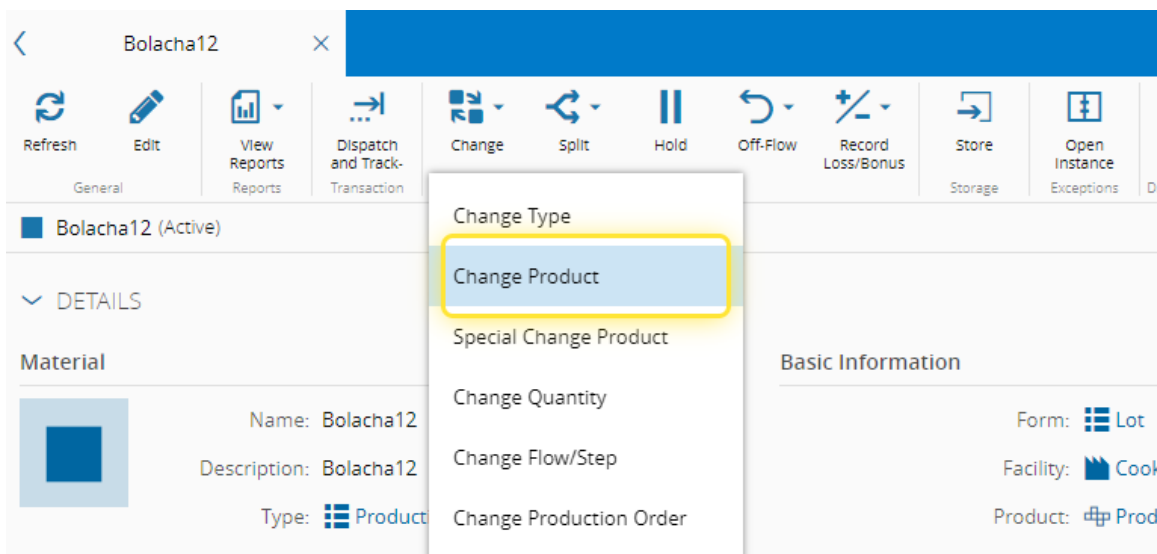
Bolacha12

Refresh
Edit
General
View Reports
Reports
Dispatch and Track-
Transaction
Change
Split
Hold
Off-Flow
Record Loss/Bonus
Store
Storage
Open Instance
Exceptions

Bolacha12 (Active)

DETAILS

Material

Name: Bolacha12
Description: Bolacha12
Type: Product

Change Type
Change Product
Special Change Product
Change Quantity
Change Flow/Step
Change Production Order

Basic Information

Form: Lot
Facility: Cook
Product: Prod